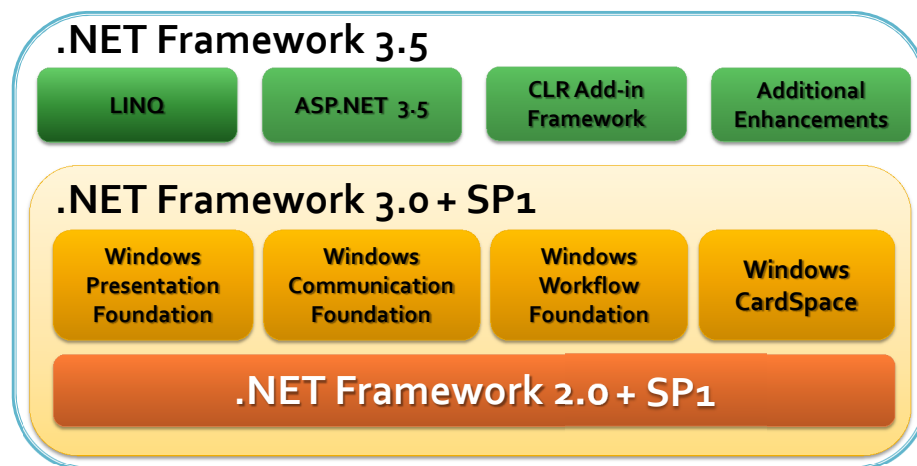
.NET Framework 3.5

LINQ

ASP.NET 3.5

CLR Add-in Framework

Additional Enhancements

.NET Framework 3.0 + SP1

Windows Presentation Foundation

Windows Communication Foundation

Windows Workflow Foundation

Windows CardSpace

.NET Framework 2.0 + SP1